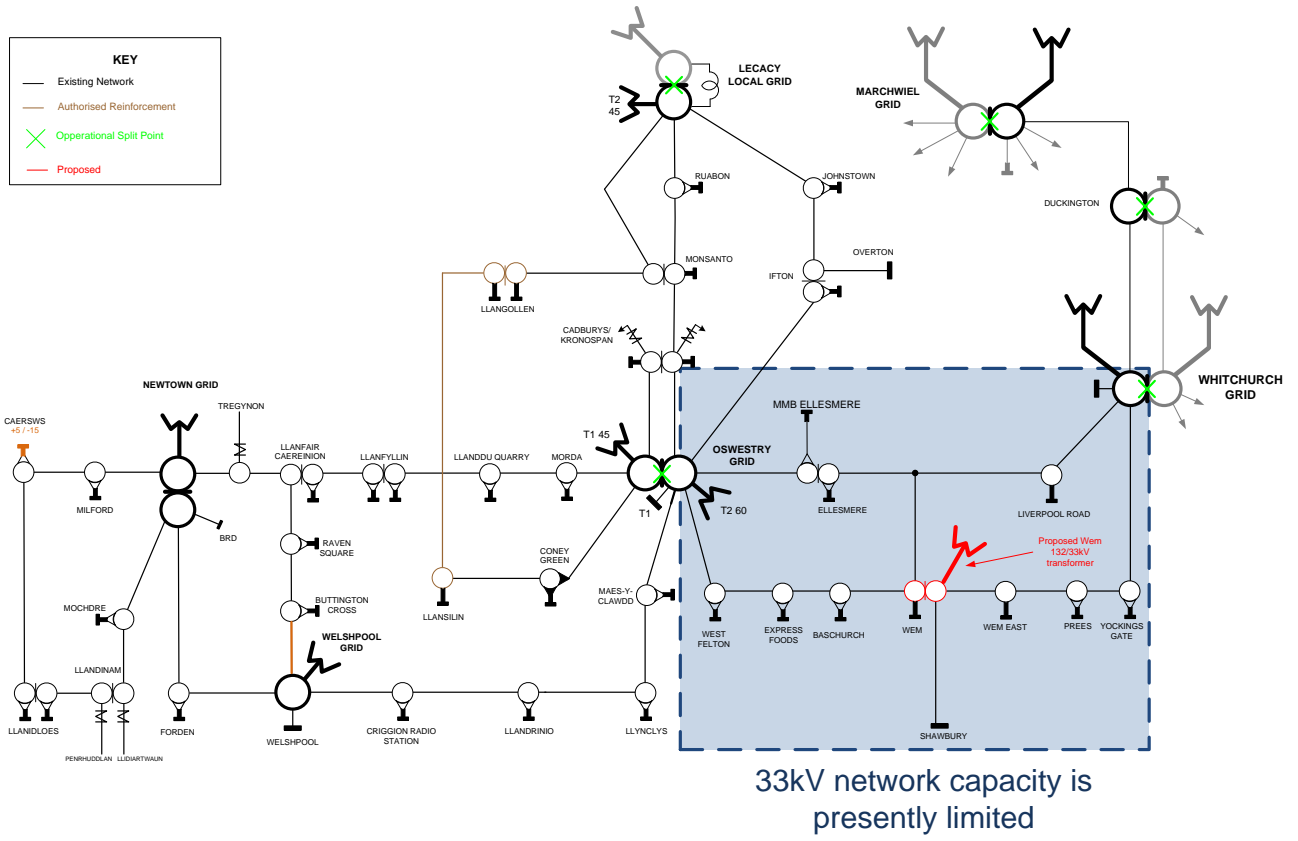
KEY
Existing Network
Authorised Reinforcement
Opperational Split Point
Proposed

LECACY LOCAL GRID
T2 45
MARCHWIEL GRID
RUABON
JOHNSTOWN
DUCKINGTON
OVERTON
MONSANTO
IFTON
LLANGOLLEN
CADBURYS/ KRONOSPAN
WHITCHURCH GRID
NEWTOWN GRID
MMB ELLESMERE
TREGYNON
CAERSWS +5 / -15
T1 45
OSWESTRY GRID
LLANFAIR CAEREINION
LLANFYLLIN
LLANDDU QUARRY
MORDA
T1
T2 60
ELLESMERE
LIVERPOOL ROAD
MILFORD
BRD
RAVEN SQUARE
CONEY GREEN
Proposed Wem 132/33kV transformer
LLANSILIN
MAES-Y-CLAWDD
BUTTINGTON CROSS
MOCHDRE
WELSHPOOL GRID
WEST FELTON
EXPRESS FOODS
BASCHURCH
WEM
WEM EAST
PREES
YOCKINGS GATE
LLANDINAM
LLANIDLOES
FORDEN
WELSHPOOL
CRIGGION RADIO STATION
LLANDRINIO
LLYNCLYS
SHAWBURY
PENRHUDDLAN
LLIDIARTWAUN

33kV network capacity is presently limited